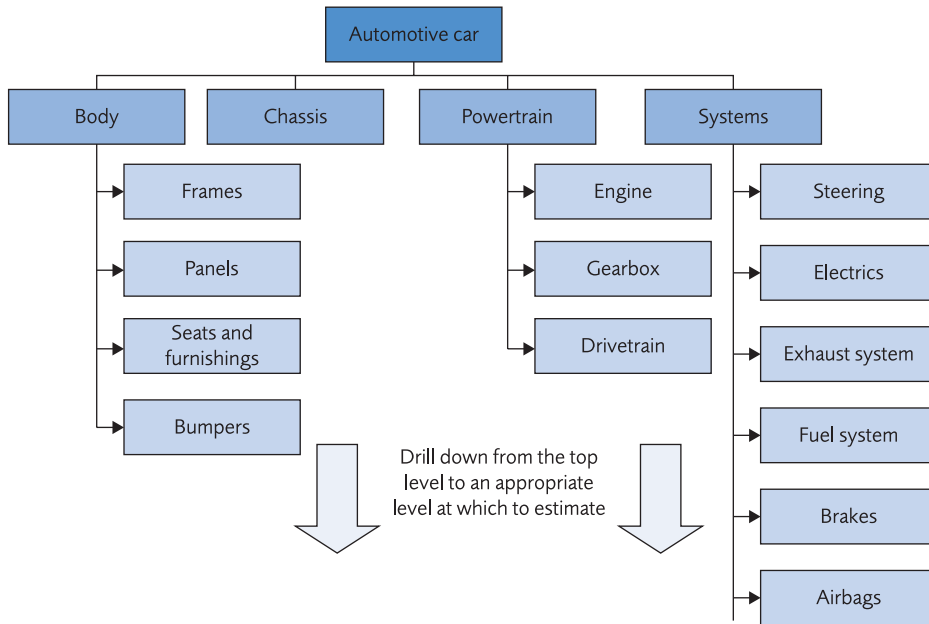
Automotive car

Body

Chassis

Powertrain

Systems

Frames

Panels

Seats and furnishings

Bumpers

Engine

Gearbox

Drivetrain

Steering

Electrics

Exhaust system

Fuel system

Brakes

Airbags

Drill down from the top level to an appropriate level at which to estimate